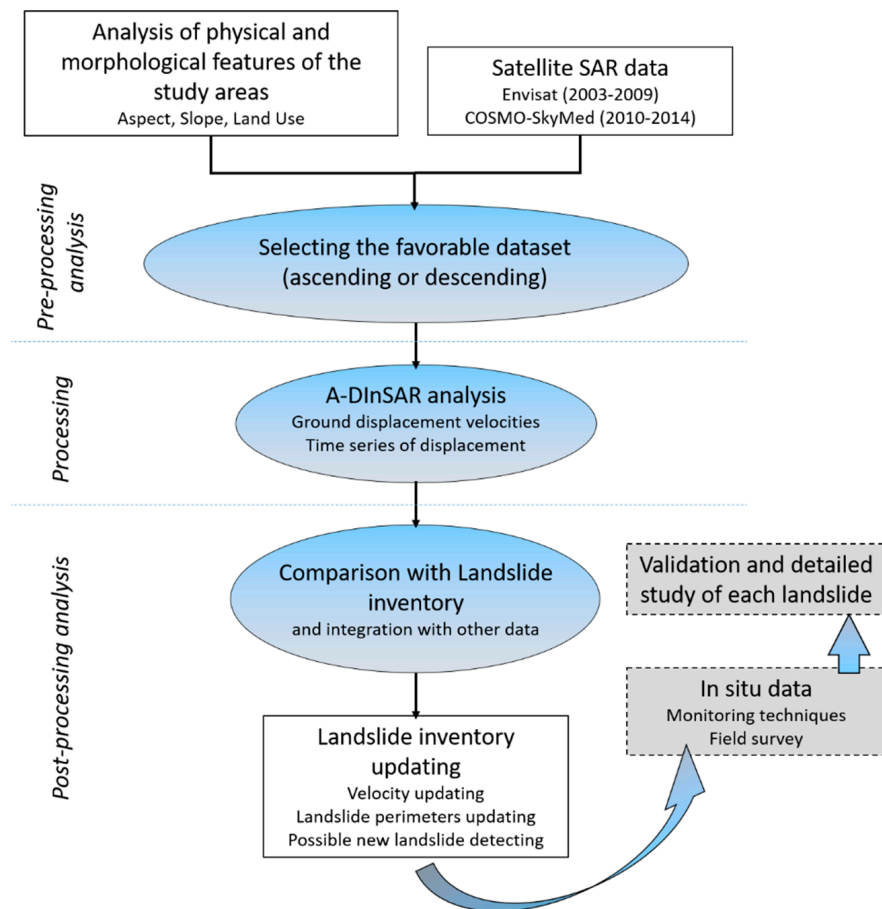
Analysis of physical and morphological features of the study areas
Aspect, Slope, Land Use

Satellite SAR data
Envisat (2003-2009)
COSMO-SkyMed (2010-2014)

Pre-processing analysis

Selecting the favorable dataset (ascending or descending)

Processing

A-DInSAR analysis
Ground displacement velocities
Time series of displacement

Post-processing analysis

Comparison with Landslide inventory
and integration with other data

Validation and detailed study of each landslide

In situ data
Monitoring techniques
Field survey

Landslide inventory updating
Velocity updating
Landslide perimeters updating
Possible new landslide detecting